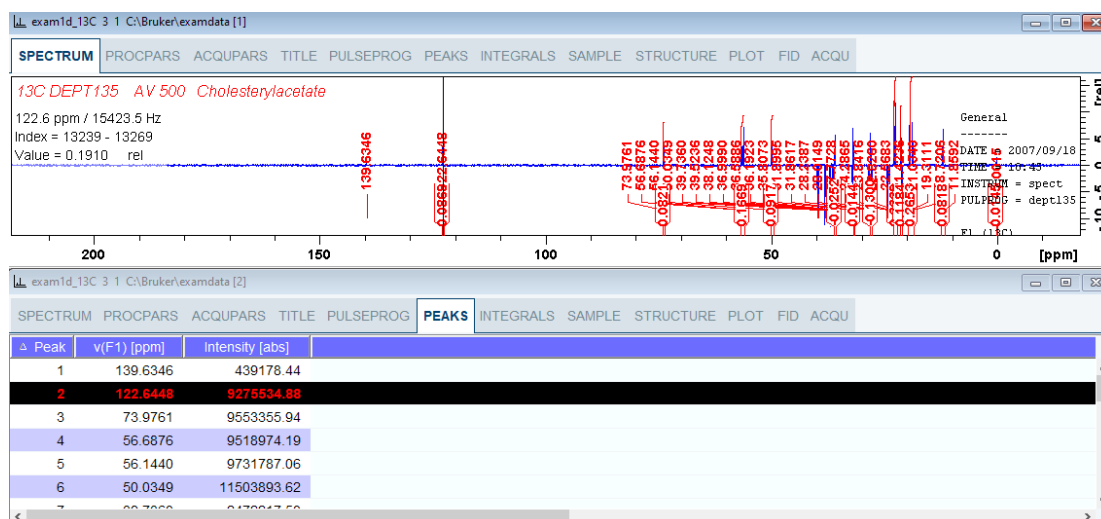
exam1d_13C 3 1 C:\Bruker\examdata [1]

SPECTRUM PROCPARS ACQUPARS TITLE PULSEPROG PEAKS INTEGRALS SAMPLE STRUCTURE PLOT FID ACQU

13C DEPT135 AV 500 Cholesterylacetate

122.6 ppm / 15423.5 Hz
Index = 13239 - 13269
Value = 0.1910 rel

General
-------
DATE = 2007/09/18
TIME = 10.45
INSTRUM = spect
PULPROG = dept135

F1 (13C)

139.6346 122.6448 73.9761 56.6876 56.1440 50.0339 39.7360 39.5236 38.1248 36.9990 36.5886 36.1923 35.8073 31.8995 31.8617 28.2387 28.0149 27.7728 24.2865 23.8416 22.8260 22.5683 21.4236 21.0346 19.3111 18.7205 11.8592

200 150 100 50 0 [ppm]

[rel]

exam1d_13C 3 1 C:\Bruker\examdata [2]

SPECTRUM PROCPARS ACQUPARS TITLE PULSEPROG PEAKS INTEGRALS SAMPLE STRUCTURE PLOT FID ACQU

| Peak | v(F1) [ppm] | Intensity [abs] |
|---|---|---|
| 1 | 139.6346 | 439178.44 |
| 2 | 122.6448 | 9275534.88 |
| 3 | 73.9761 | 9553355.94 |
| 4 | 56.6876 | 9518974.19 |
| 5 | 56.1440 | 9731787.06 |
| 6 | 50.0349 | 11503893.62 |
| 7 | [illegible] | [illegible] |